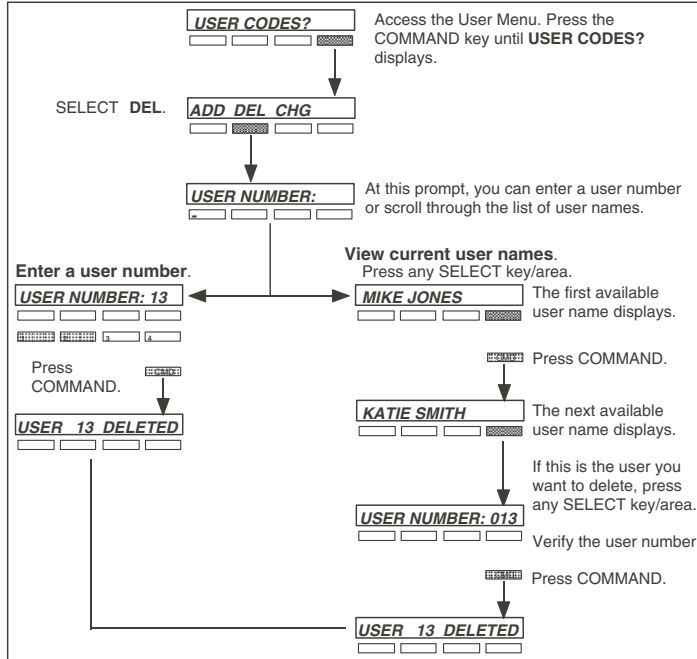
USER CODES?

Access the User Menu. Press the COMMAND key until **USER CODES?** displays.

SELECT **DEL**.

ADD DEL CHG

USER NUMBER:

At this prompt, you can enter a user number or scroll through the list of user names.

**Enter a user number**.

USER NUMBER: 13

3 4

Press COMMAND.

CMD

USER 13 DELETED

**View current user names**.
Press any SELECT key/area.

MIKE JONES

The first available user name displays.

CMD Press COMMAND.

KATIE SMITH

The next available user name displays.

If this is the user you want to delete, press any SELECT key/area.

USER NUMBER: 013

Verify the user number

CMD Press COMMAND.

USER 13 DELETED